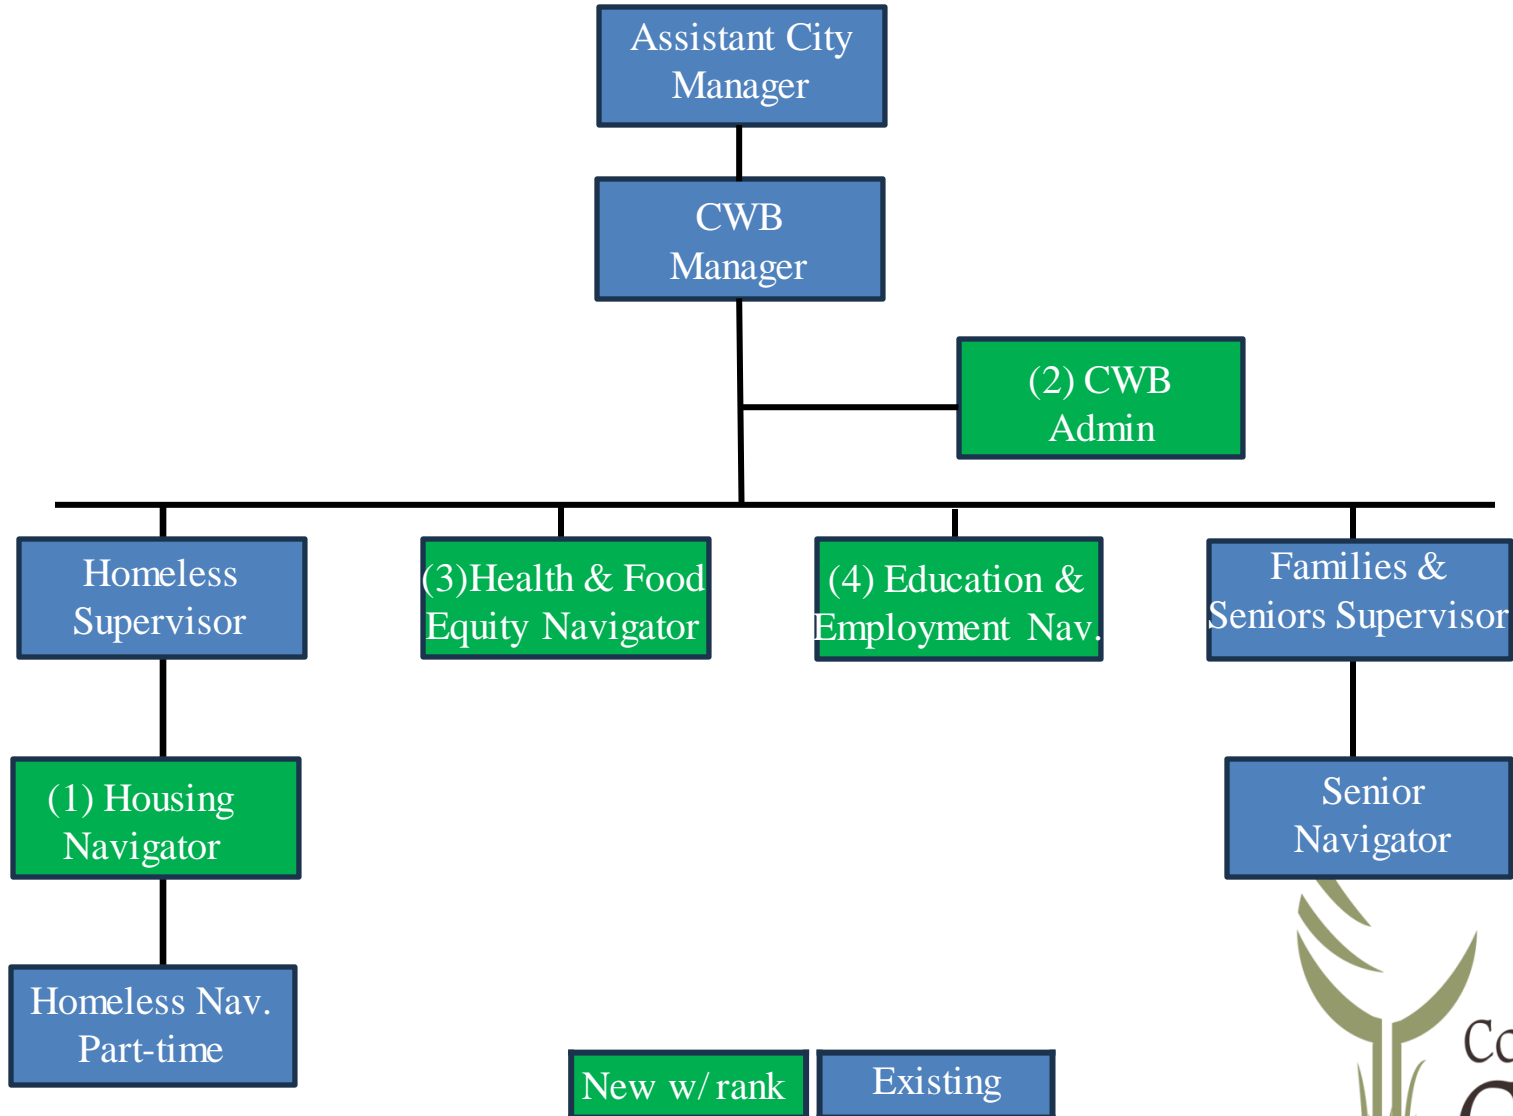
Assistant City Manager

CWB Manager

(2) CWB Admin

Homeless Supervisor

(3)Health & Food Equity Navigator

(4) Education & Employment Nav.

Families & Seniors Supervisor

(1) Housing Navigator

Senior Navigator

Homeless Nav. Part-time

New w/ rank

Existing

Co